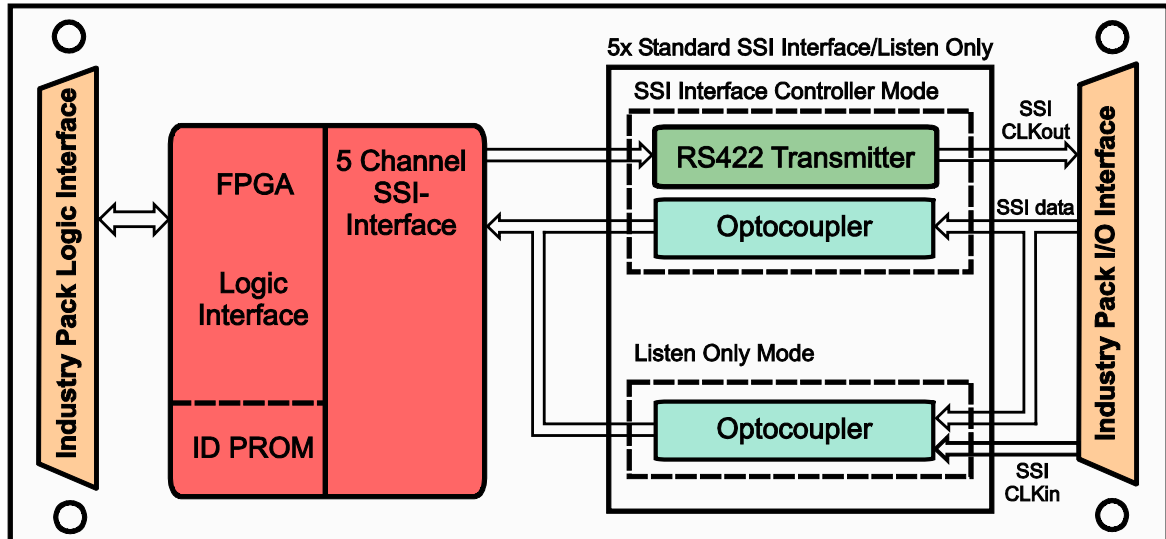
Industry Pack Logic Interface

FPGA

Logic Interface

ID PROM

5 Channel SSI-Interface

5x Standard SSI Interface/Listen Only

SSI Interface Controller Mode

RS422 Transmitter

Optocoupler

Listen Only Mode

Optocoupler

SSI CLKout

SSI data

SSI CLKin

Industry Pack I/O Interface